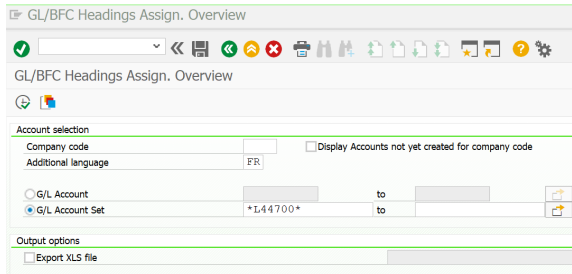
GL/BFC Headings Assign. Overview

GL/BFC Headings Assign. Overview

Account selection

Company code

Display Accounts not yet created for company code

Additional language FR

G/L Account to

G/L Account Set *L44700* to

Output options

Export XLS file